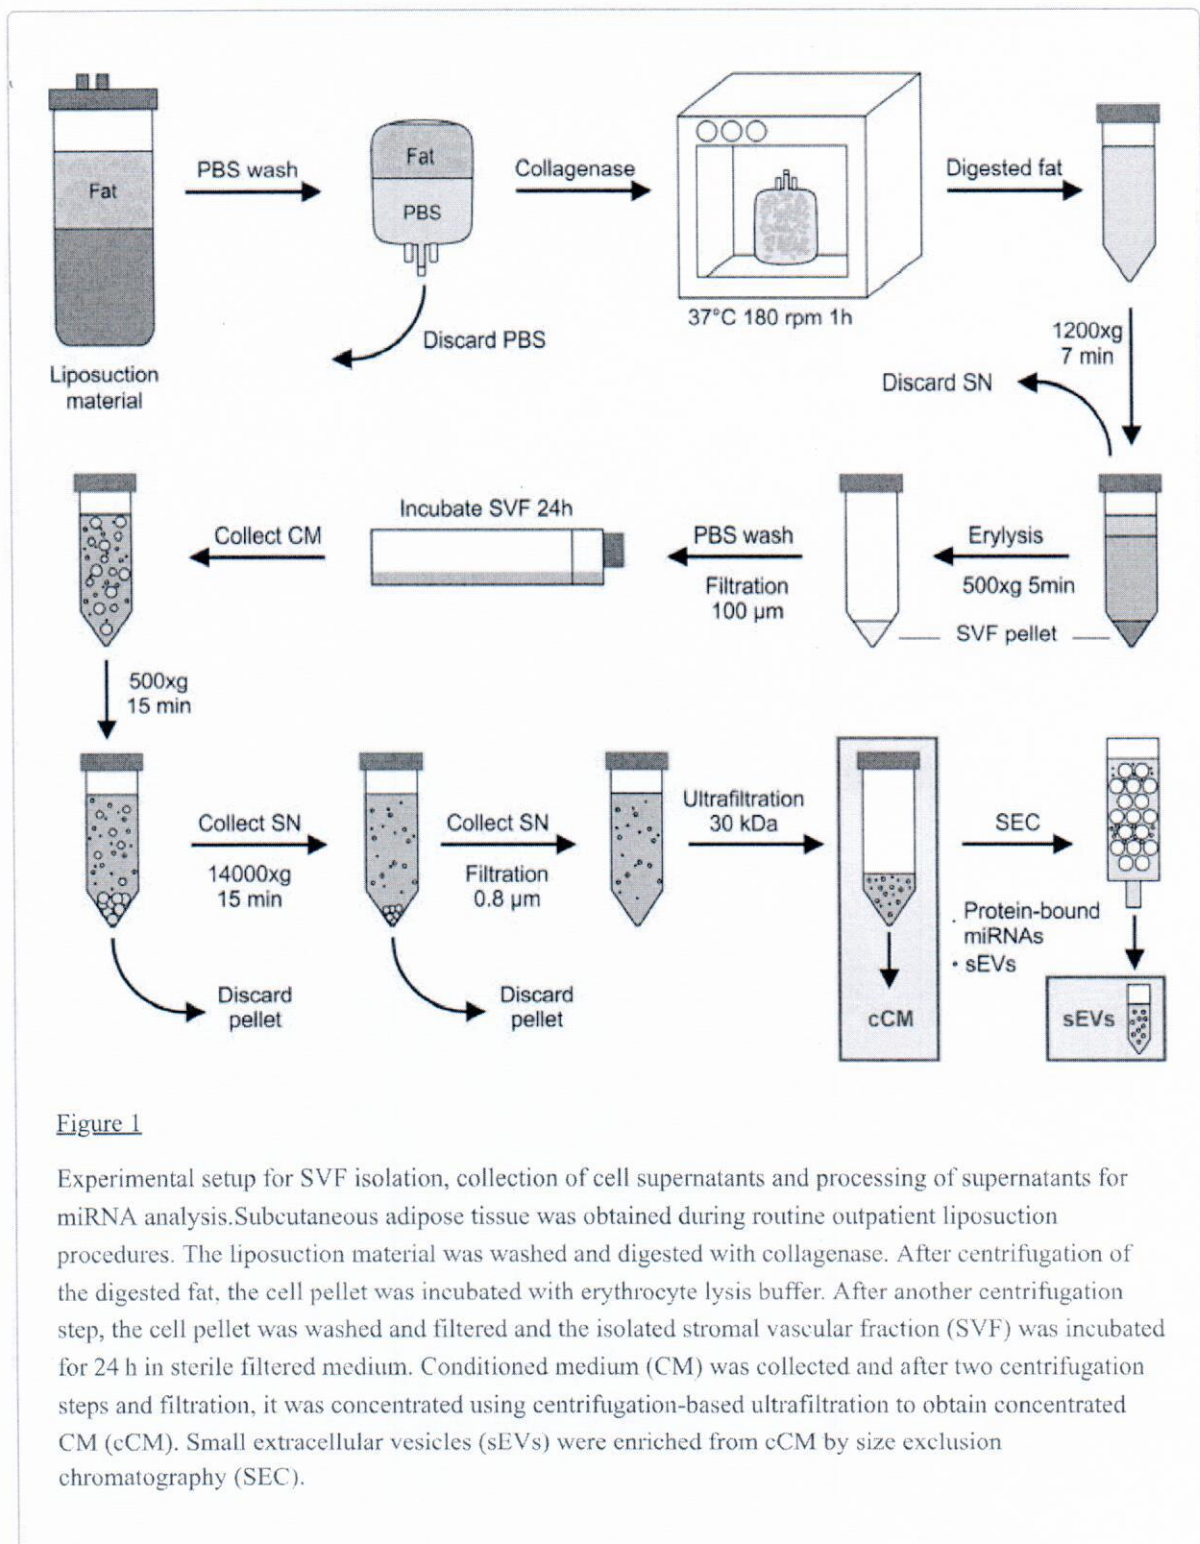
Fat

Liposuction material

PBS wash

Fat

PBS

Discard PBS

Collagenase

37°C 180 rpm 1h

Digested fat

1200xg 7 min

Discard SN

Erylysis

500xg 5min

SVF pellet

PBS wash

Filtration 100 µm

Incubate SVF 24h

Collect CM

500xg 15 min

Collect SN

14000xg 15 min

Discard pellet

Collect SN

Filtration 0.8 µm

Discard pellet

Ultrafiltration 30 kDa

cCM

SEC

• Protein-bound miRNAs
• sEVs

sEVs

Figure 1

Experimental setup for SVF isolation, collection of cell supernatants and processing of supernatants for miRNA analysis.Subcutaneous adipose tissue was obtained during routine outpatient liposuction procedures. The liposuction material was washed and digested with collagenase. After centrifugation of the digested fat, the cell pellet was incubated with erythrocyte lysis buffer. After another centrifugation step, the cell pellet was washed and filtered and the isolated stromal vascular fraction (SVF) was incubated for 24 h in sterile filtered medium. Conditioned medium (CM) was collected and after two centrifugation steps and filtration, it was concentrated using centrifugation-based ultrafiltration to obtain concentrated CM (cCM). Small extracellular vesicles (sEVs) were enriched from cCM by size exclusion chromatography (SEC).